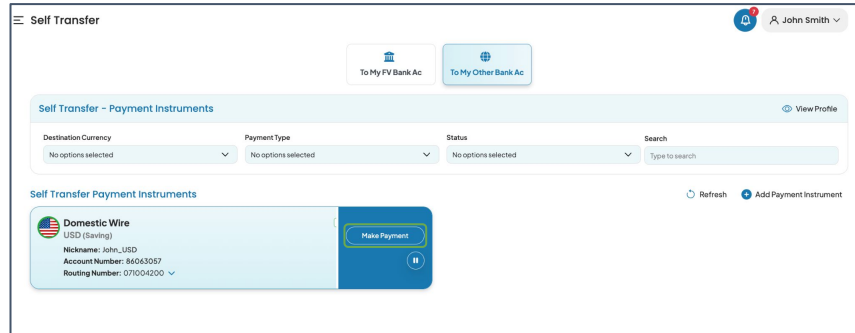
Self Transfer

7

John Smith

To My FV Bank Ac

To My Other Bank Ac

Self Transfer - Payment Instruments

View Profile

Destination Currency

No options selected

Payment Type

No options selected

Status

No options selected

Search

Type to search

Self Transfer Payment Instruments

Refresh

Add Payment Instrument

Domestic Wire

USD (Saving)

Nickname: John_USD

Account Number: 86063057

Routing Number: 071004200

Make Payment